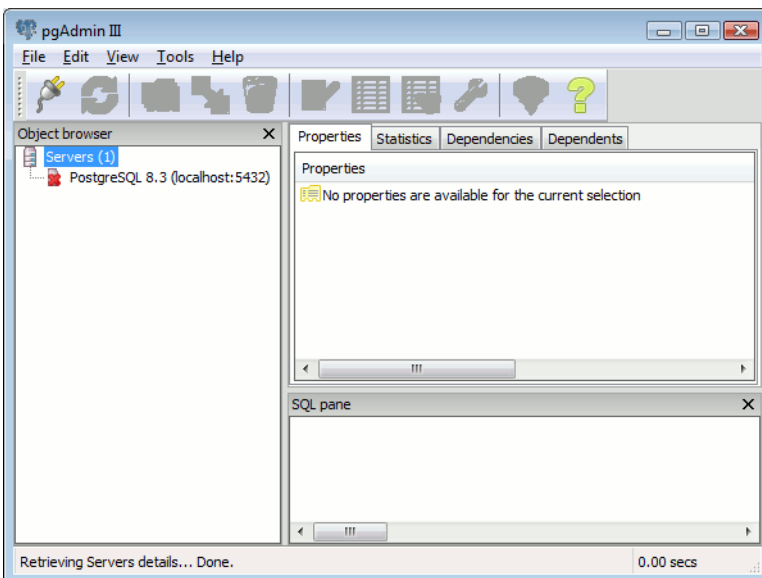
pgAdmin III

File Edit View Tools Help

Object browser

Servers (1)
PostgreSQL 8.3 (localhost:5432)

Properties | Statistics | Dependencies | Dependents

Properties

No properties are available for the current selection

SQL pane

Retrieving Servers details... Done.

0.00 secs